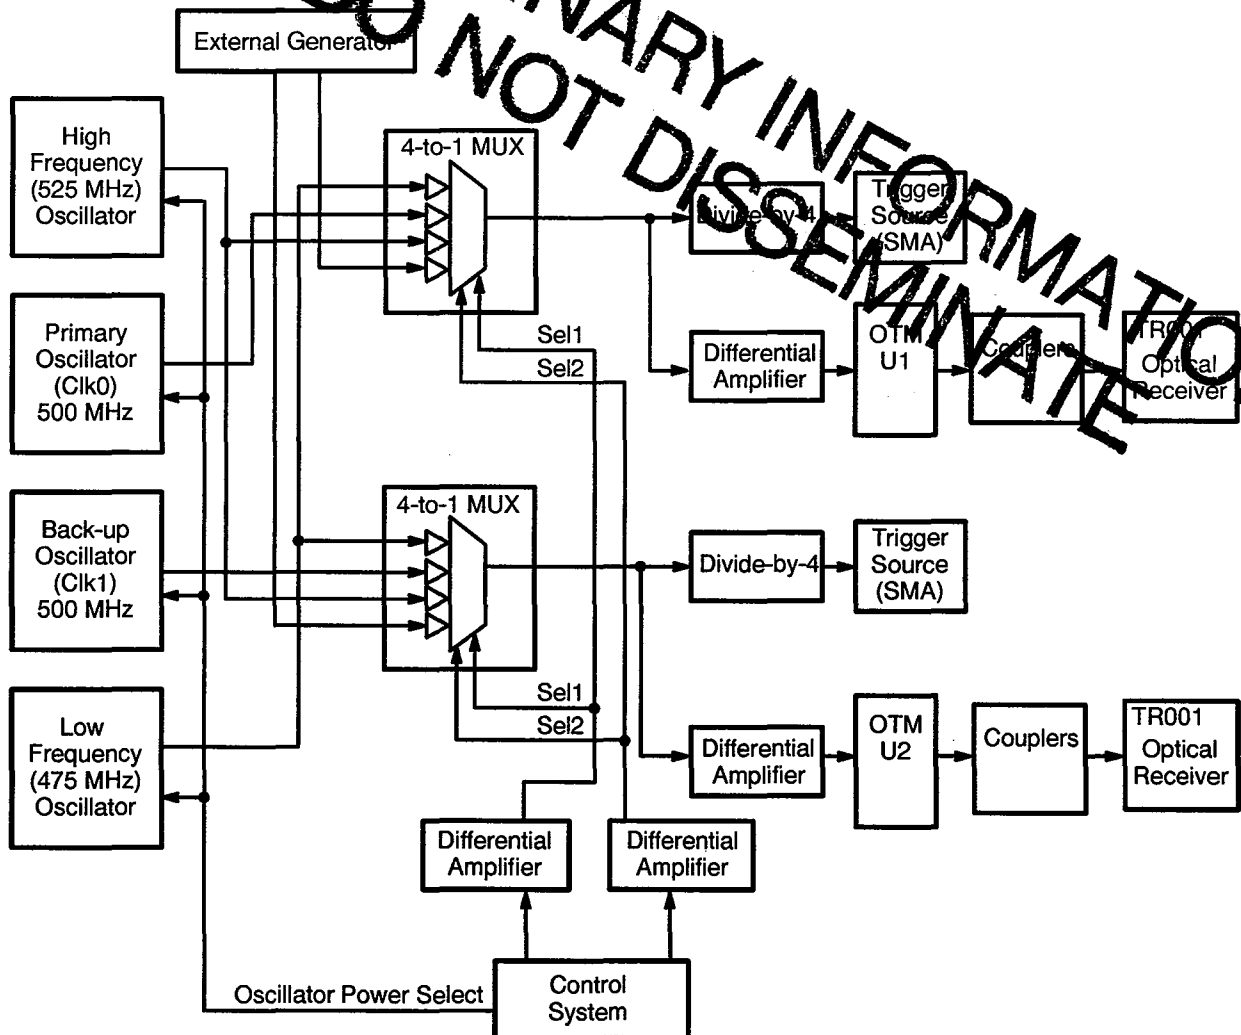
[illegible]NARY INFORMATIO
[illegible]O NOT DISSEMINATE

External Generator

High Frequency (525 MHz) Oscillator

Primary Oscillator (Clk0) 500 MHz

Back-up Oscillator (Clk1) 500 MHz

Low Frequency (475 MHz) Oscillator

4-to-1 MUX

Sel1
Sel2

Divide-by-4

Trigger Source (SMA)

Differential Amplifier

OTM U1

Couplers

TR001 Optical Receiver

4-to-1 MUX

Sel1
Sel2

Divide-by-4

Trigger Source (SMA)

Differential Amplifier

OTM U2

Couplers

TR001 Optical Receiver

Differential Amplifier

Differential Amplifier

Oscillator Power Select

Control System